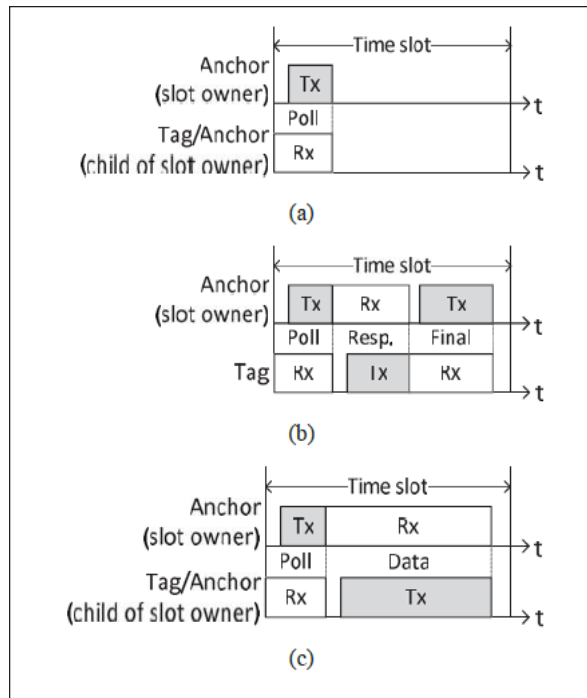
Time slot

Anchor (slot owner)

Tx

t

Poll

Tag/Anchor (child of slot owner)

Rx

t

(a)

Time slot

Anchor (slot owner)

Tx

Rx

Tx

t

Poll

Resp.

Final

Tag

Rx

Tx

Rx

t

(b)

Time slot

Anchor (slot owner)

Tx

Rx

t

Poll

Data

Tag/Anchor (child of slot owner)

Rx

Tx

t

(c)